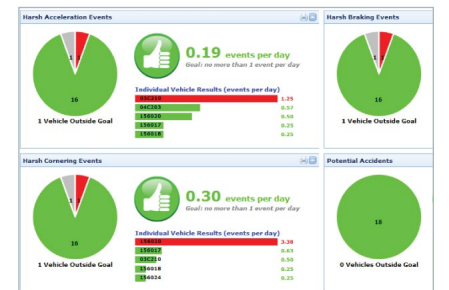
Harsh Acceleration Events

1

16

1 Vehicle Outside Goal

0.19 events per day
Goal: no more than 1 event per day

Individual Vehicle Results (events per day)

| | |
|---|---|
| 03C210 | 1.25 |
| 04C203 | 0.57 |
| 156020 | 0.50 |
| 156017 | 0.25 |
| 156018 | 0.25 |

Harsh Braking Events

1

16

1 Vehicle Outside Goal

Harsh Cornering Events

1

16

1 Vehicle Outside Goal

0.30 events per day
Goal: no more than 1 event per day

| | |
|---|---|
| 156010 | 3.38 |
| 156017 | 0.63 |
| 03C210 | 0.50 |
| 156018 | 0.25 |
| 156024 | 0.25 |

Potential Accidents

18

0 Vehicles Outside Goal